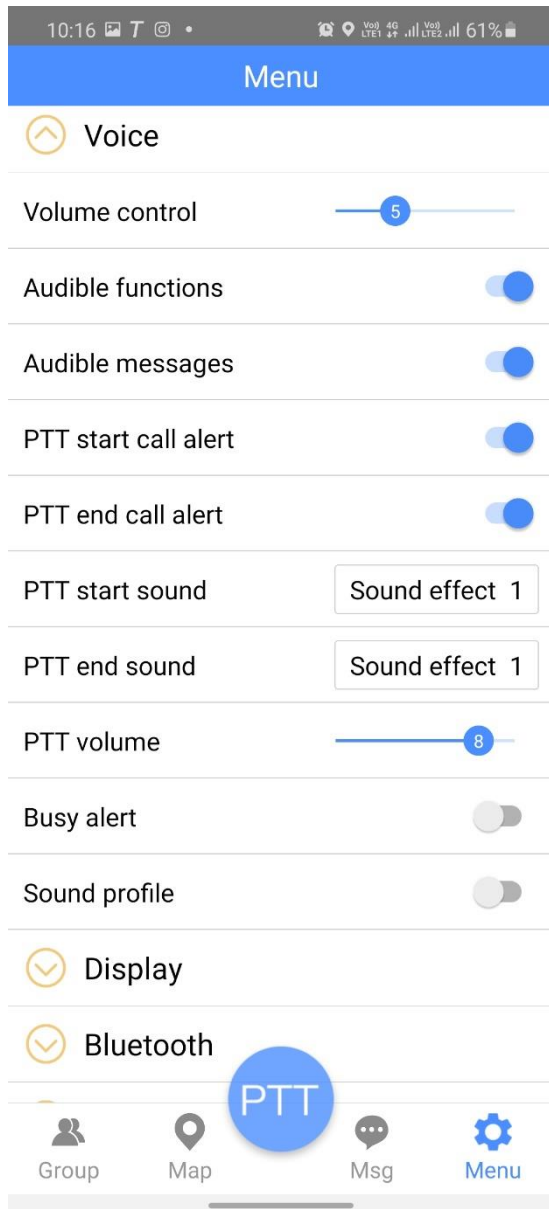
10:16 T • Vo) LTE1 4G Vo) LTE2 61%

Menu

Voice

Volume control 5

Audible functions

Audible messages

PTT start call alert

PTT end call alert

PTT start sound Sound effect 1

PTT end sound Sound effect 1

PTT volume 8

Busy alert

Sound profile

Display

Bluetooth

PTT

Group Map Msg Menu